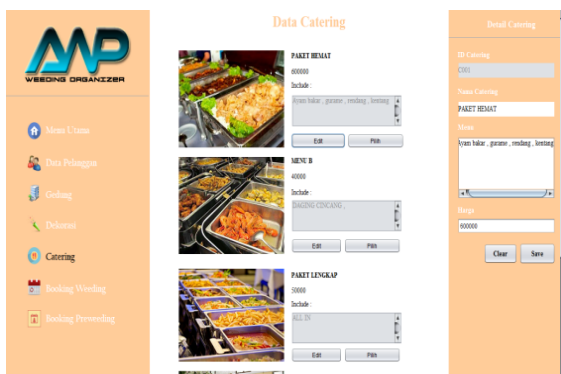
AMP
WEDDING ORGANIZER

Menu Utama

Data Pelanggan

Gedung

Dekorasi

Catering

Booking Wedding

Booking Prewedding

Data Catering

PAKET HEMAT
600000
Include :
Ayam bakar , gurame , rendang , kentang

Edit
Pilih

MENU B
40000
Include :
DAGING CINCANG ,

Edit
Pilih

PAKET LENGKAP
50000
Include :
ALL IN

Edit
Pilih

Detail Catering

ID Catering
C001

Nama Catering
PAKET HEMAT

Menu
Ayam bakar , gurame , rendang , kentang

Harga
600000

Clear
Save